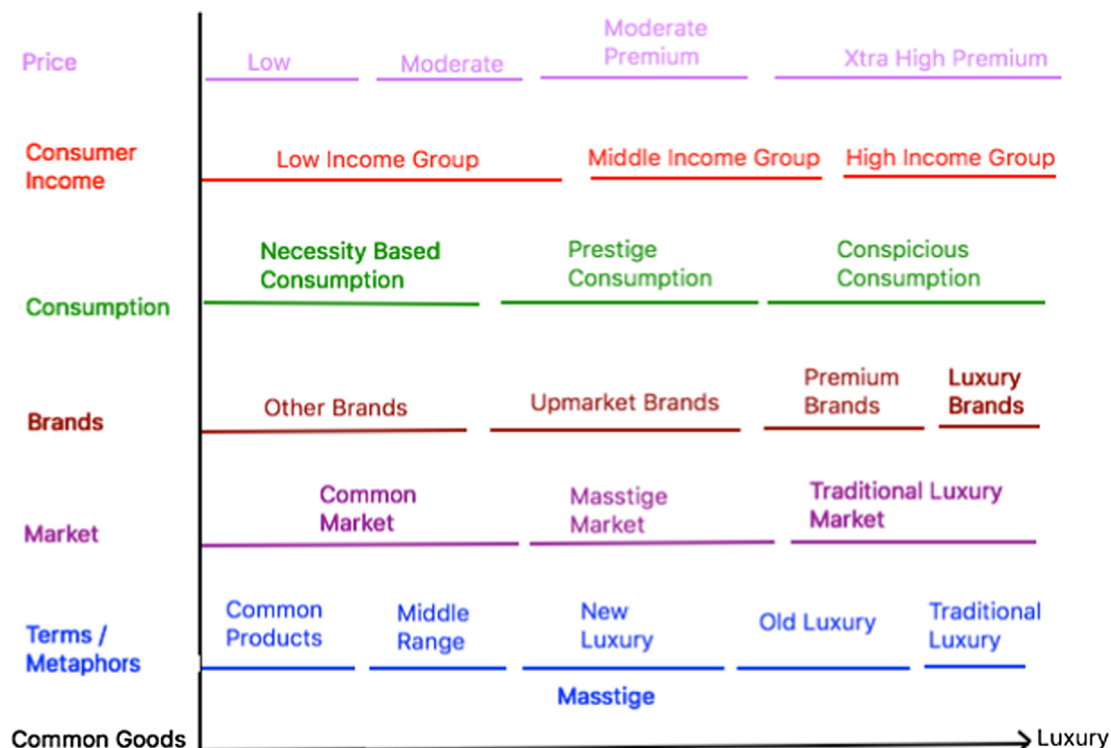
Price | Low | Moderate | Moderate Premium | Xtra High Premium

Consumer Income | Low Income Group | Middle Income Group | High Income Group

Consumption | Necessity Based Consumption | Prestige Consumption | Conspicious Consumption

Brands | Other Brands | Upmarket Brands | Premium Brands | Luxury Brands

Market | Common Market | Masstige Market | Traditional Luxury Market

Terms / Metaphors | Common Products | Middle Range | New Luxury | Old Luxury | Traditional Luxury

Masstige

Common Goods

Luxury